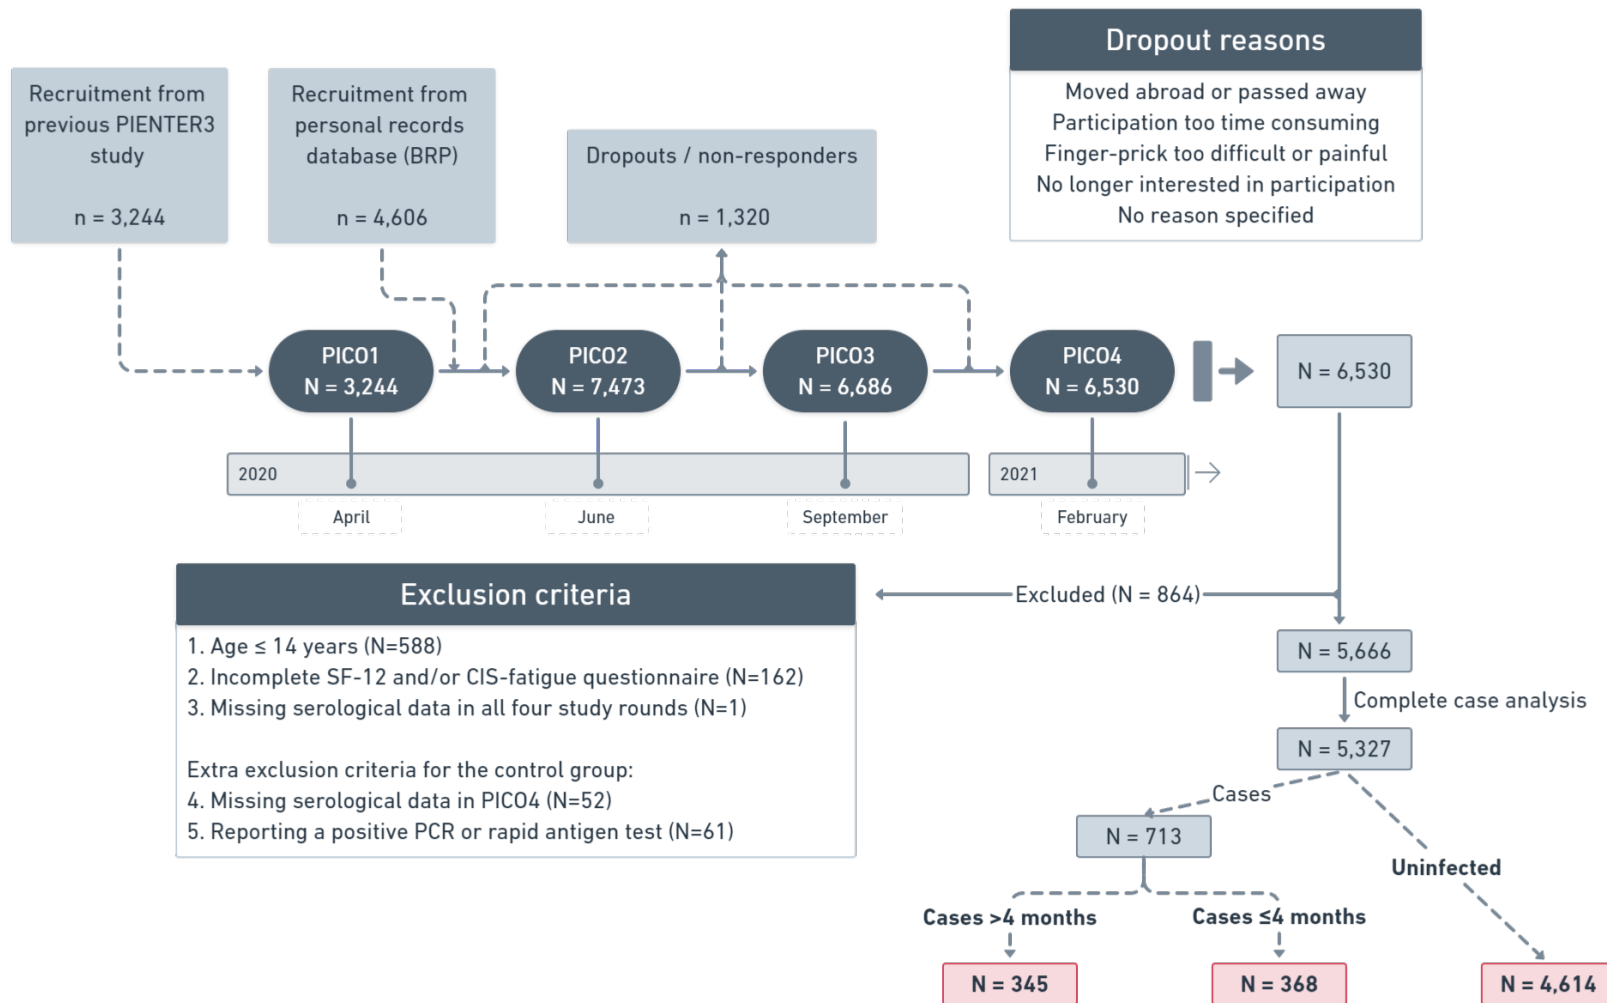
Recruitment from previous PIENTER3 study

n = 3,244

Recruitment from personal records database (BRP)

n = 4,606

Dropouts / non-responders

n = 1,320

Dropout reasons

Moved abroad or passed away
Participation too time consuming
Finger-prick too difficult or painful
No longer interested in participation
No reason specified

PICO1
N = 3,244

PICO2
N = 7,473

PICO3
N = 6,686

PICO4
N = 6,530

N = 6,530

2020

April

June

September

2021

February

Exclusion criteria

1. Age ≤ 14 years (N=588)
2. Incomplete SF-12 and/or CIS-fatigue questionnaire (N=162)
3. Missing serological data in all four study rounds (N=1)

Extra exclusion criteria for the control group:
4. Missing serological data in PICO4 (N=52)
5. Reporting a positive PCR or rapid antigen test (N=61)

Excluded (N = 864)

N = 5,666

Complete case analysis

N = 5,327

Cases

N = 713

Uninfected

Cases >4 months

Cases ≤4 months

N = 345

N = 368

N = 4,614